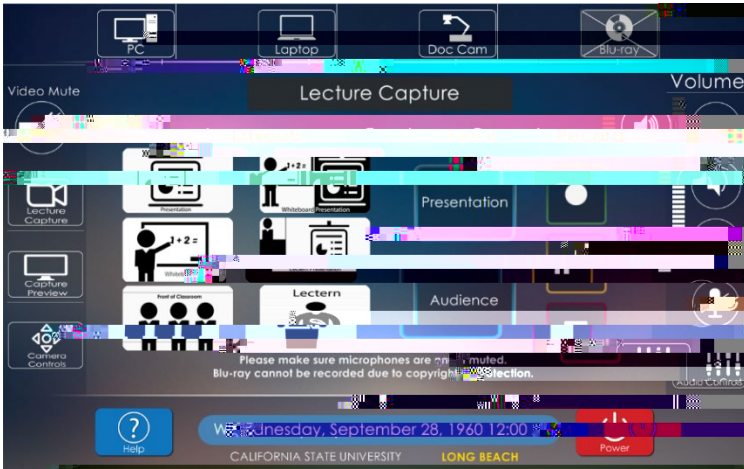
PC
Laptop
Doc Cam
Blu-ray
Video Mute
Lecture Capture
Volume
Presentation
Whiteboard Presentation
1+2=
Presentation
Whiteb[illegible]
Audience
Lecture Capture
Capture Preview
Front of Classroom
Lectern
Camera Controls
Please make sure microphones are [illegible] muted.
Blu-ray cannot be recorded due to copyright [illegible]tection.
Audio Controls
Help
W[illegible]nesday, September 28, 1960 12:00 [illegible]
Power
CALIFORNIA STATE UNIVERSITY LONG BEACH